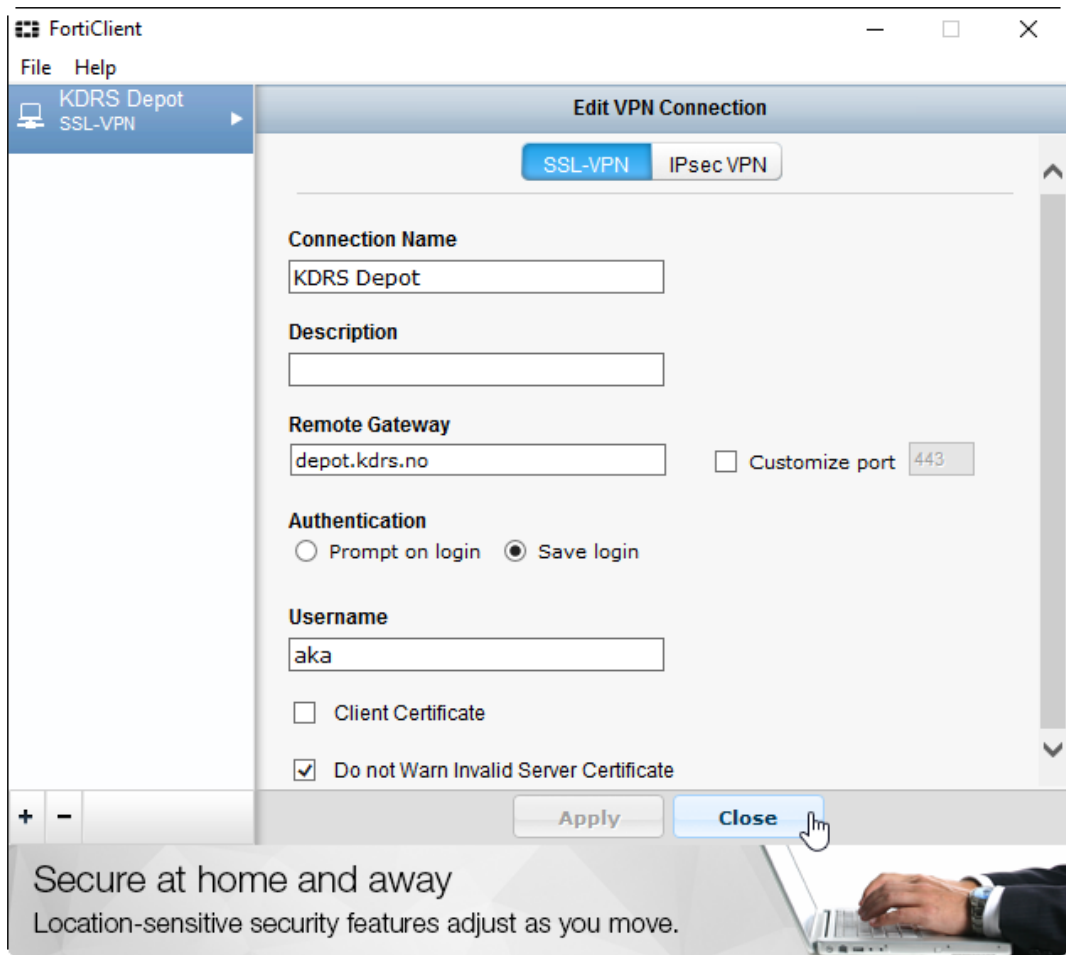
FortiClient

File Help

KDRS Depot
SSL-VPN

Edit VPN Connection

SSL-VPN IPsec VPN

Connection Name
KDRS Depot

Description

Remote Gateway
depot.kdrs.no

Customize port 443

Authentication
Prompt on login Save login

Username
aka

Client Certificate

Do not Warn Invalid Server Certificate

+ −

Apply Close

Secure at home and away
Location-sensitive security features adjust as you move.